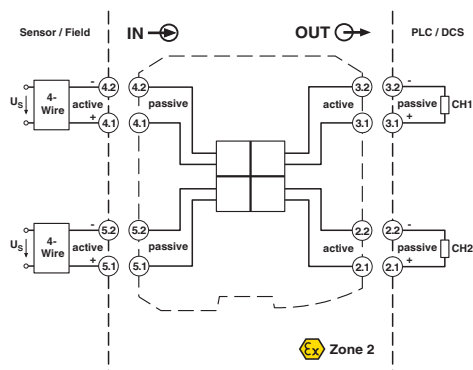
Sensor / Field

IN

OUT

PLC / DCS

$U_S$

4-Wire

-
4.2
active
+
4.1

4.2
passive
4.1

3.2
active
3.1

-
3.2
passive
+
3.1
CH1

$U_S$

4-Wire

-
5.2
active
+
5.1

5.2
passive
5.1

2.2
active
2.1

-
2.2
passive
+
2.1
CH2

Ex Zone 2